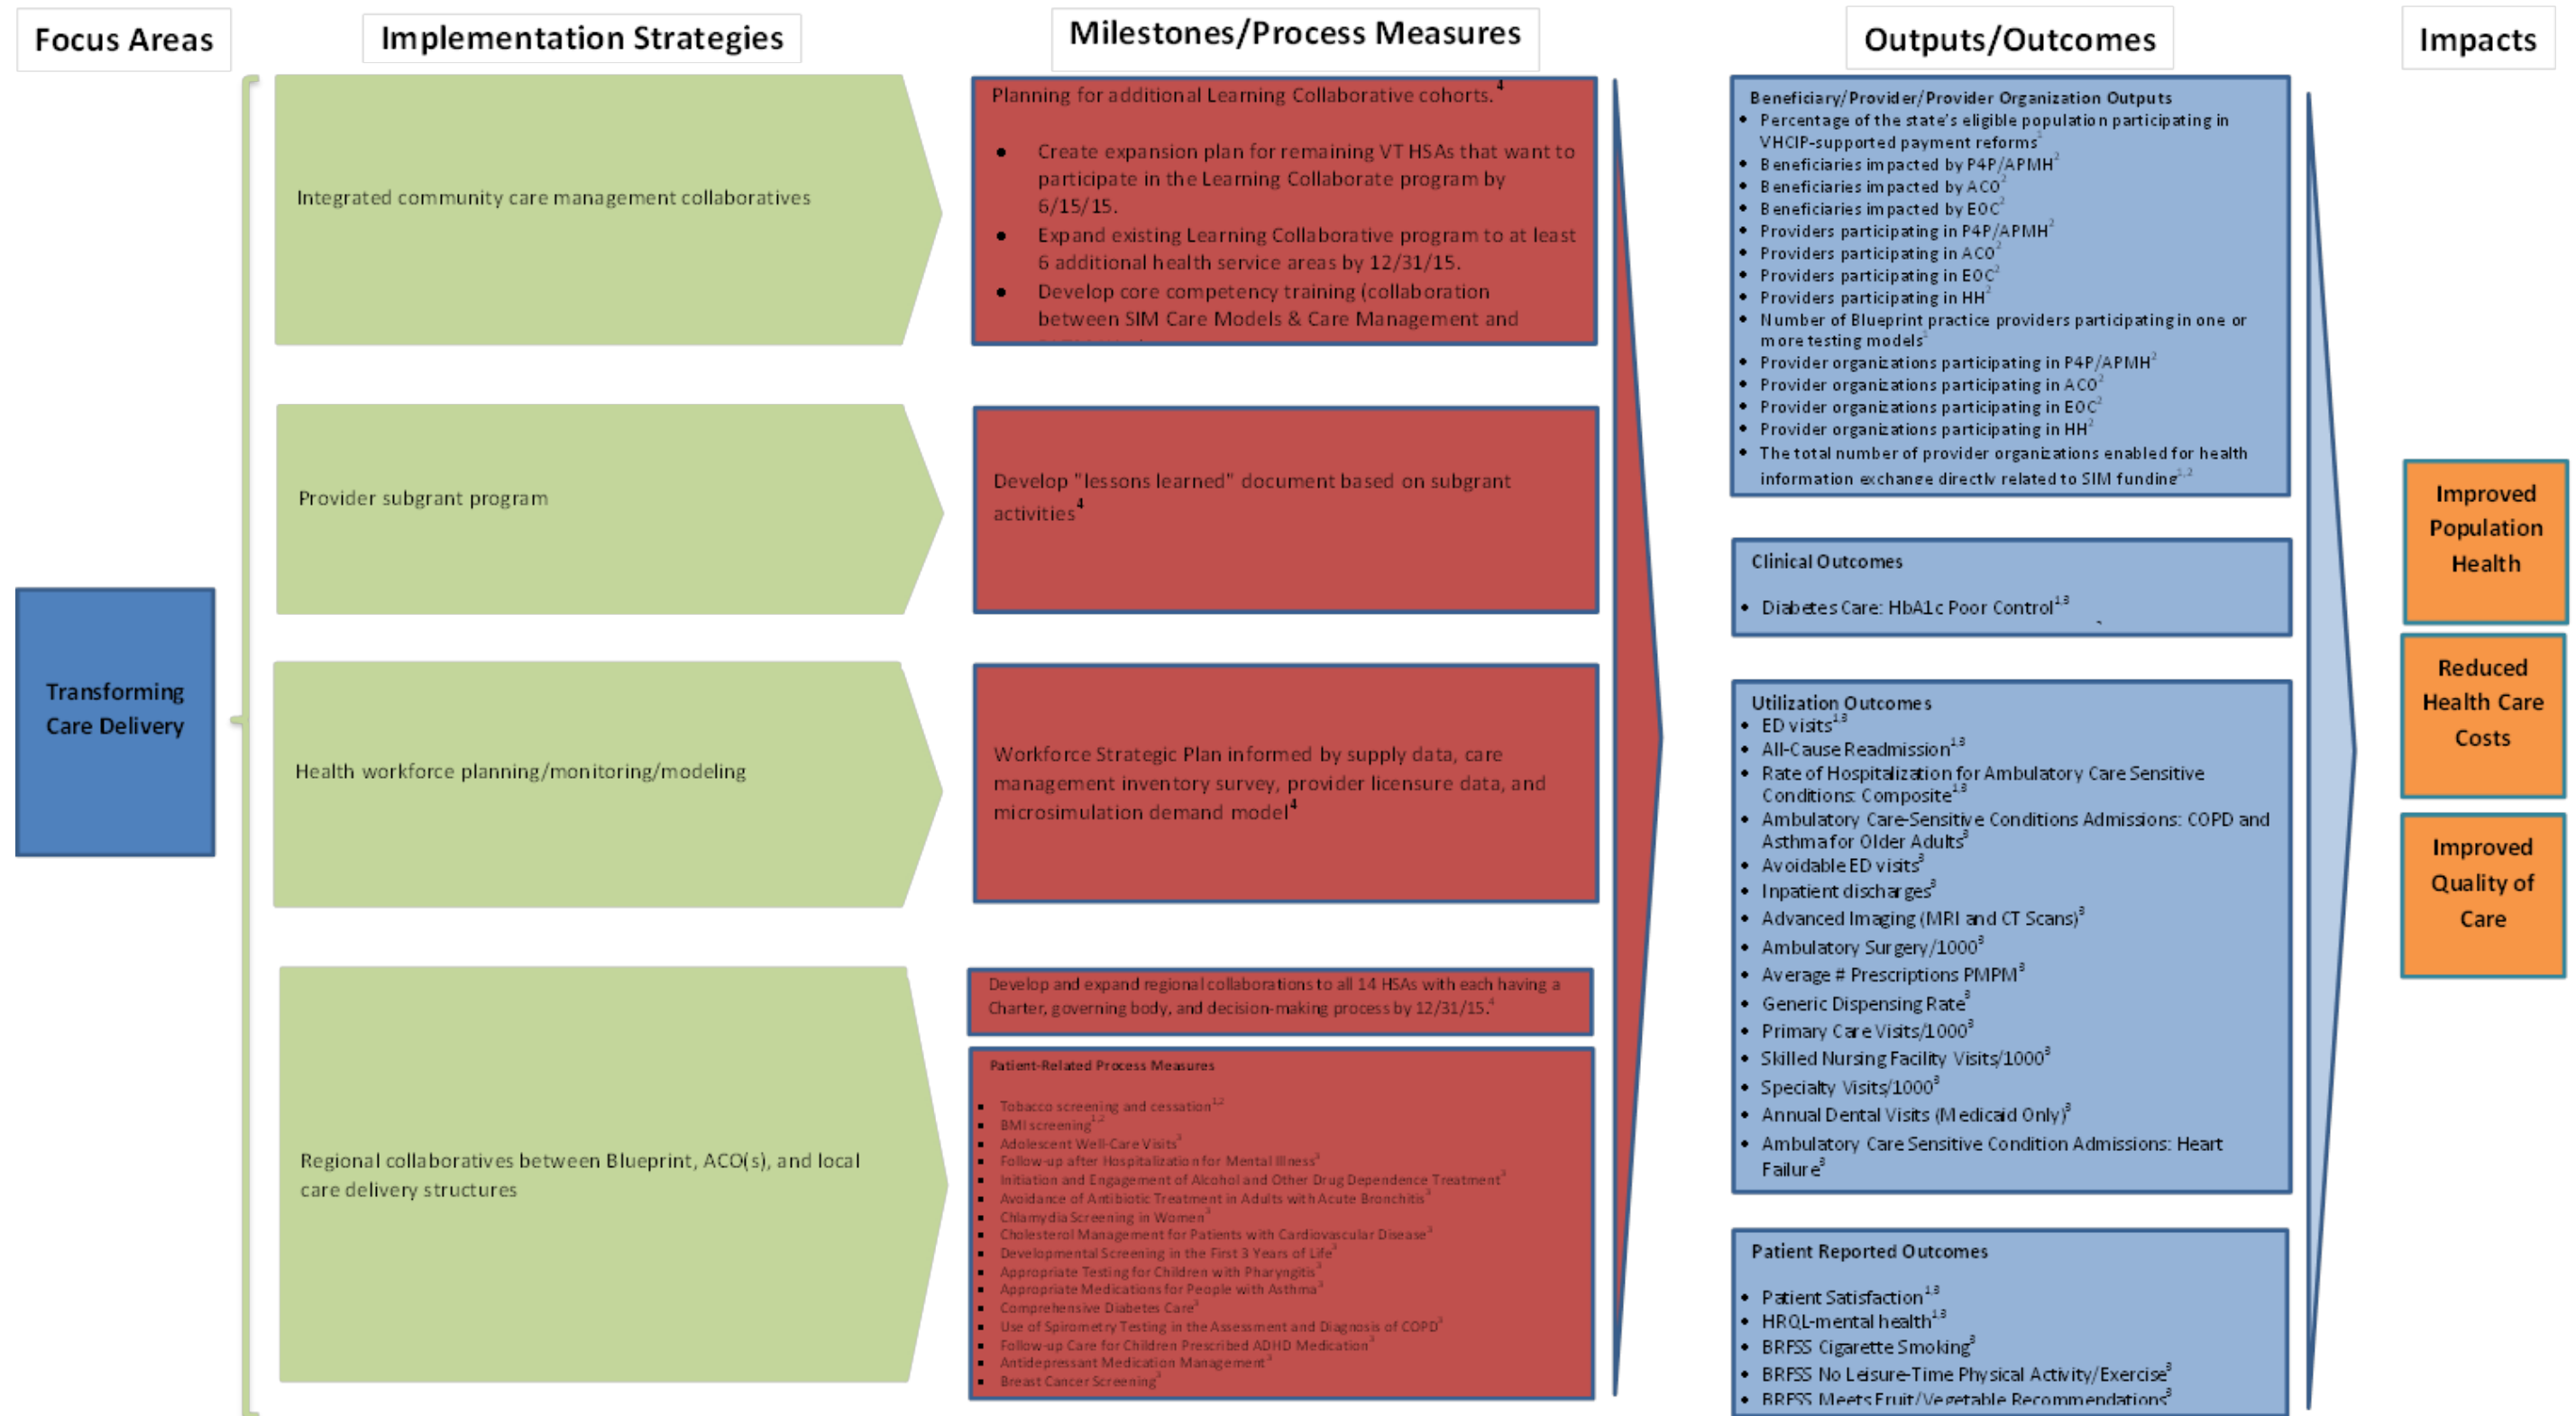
Focus Areas

Implementation Strategies

Milestones/Process Measures

Outputs/Outcomes

Impacts

Transforming Care Delivery

Integrated community care management collaboratives

Provider subgrant program

Health workforce planning/monitoring/modeling

Regional collaboratives between Blueprint, ACO(s), and local care delivery structures

Planning for additional Learning Collaborative cohorts.$^4$

- Create expansion plan for remaining VT HSAs that want to participate in the Learning Collaborate program by 6/15/15.
- Expand existing Learning Collaborative program to at least 6 additional health service areas by 12/31/15.
- Develop core competency training (collaboration between SIM Care Models & Care Management and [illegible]

Develop "lessons learned" document based on subgrant activities$^4$

Workforce Strategic Plan informed by supply data, care management inventory survey, provider licensure data, and microsimulation demand model$^4$

Develop and expand regional collaborations to all 14 HSAs with each having a Charter, governing body, and decision-making process by 12/31/15.$^4$

Patient-Related Process Measures

- Tobacco screening and cessation$^{1,2}$
- BMI screening$^{1,2}$
- Adolescent Well-Care Visits$^3$
- Follow-up after Hospitalization for Mental Illness$^3$
- Initiation and Engagement of Alcohol and Other Drug Dependence Treatment$^3$
- Avoidance of Antibiotic Treatment in Adults with Acute Bronchitis$^3$
- Chlamydia Screening in Women$^3$
- Cholesterol Management for Patients with Cardiovascular Disease$^3$
- Developmental Screening in the First 3 Years of Life$^3$
- Appropriate Testing for Children with Pharyngitis$^3$
- Appropriate Medications for People with Asthma$^3$
- Comprehensive Diabetes Care$^3$
- Use of Spirometry Testing in the Assessment and Diagnosis of COPD$^3$
- Follow-up Care for Children Prescribed ADHD Medication$^3$
- Antidepressant Medication Management$^3$
- Breast Cancer Screening$^3$

Beneficiary/Provider/Provider Organization Outputs
- Percentage of the state's eligible population participating in VHCIP-supported payment reforms$^1$
- Beneficiaries impacted by P4P/APMH$^2$
- Beneficiaries impacted by ACO$^2$
- Beneficiaries impacted by EOC$^2$
- Providers participating in P4P/APMH$^2$
- Providers participating in ACO$^2$
- Providers participating in EOC$^2$
- Providers participating in HH$^2$
- Number of Blueprint practice providers participating in one or more testing models$^1$
- Provider organizations participating in P4P/APMH$^2$
- Provider organizations participating in ACO$^2$
- Provider organizations participating in EOC$^2$
- Provider organizations participating in HH$^2$
- The total number of provider organizations enabled for health information exchange directly related to SIM funding$^{1,2}$

Clinical Outcomes
- Diabetes Care: HbA1c Poor Control$^{1,3}$

Utilization Outcomes
- ED visits$^{1,3}$
- All-Cause Readmission$^{1,3}$
- Rate of Hospitalization for Ambulatory Care Sensitive Conditions: Composite$^{1,3}$
- Ambulatory Care-Sensitive Conditions Admissions: COPD and Asthma for Older Adults$^3$
- Avoidable ED visits$^3$
- Inpatient discharges$^3$
- Advanced Imaging (MRI and CT Scans)$^3$
- Ambulatory Surgery/1000$^3$
- Average # Prescriptions PMPM$^3$
- Generic Dispensing Rate$^3$
- Primary Care Visits/1000$^3$
- Skilled Nursing Facility Visits/1000$^3$
- Specialty Visits/1000$^3$
- Annual Dental Visits (Medicaid Only)$^3$
- Ambulatory Care Sensitive Condition Admissions: Heart Failure$^3$

Patient Reported Outcomes
- Patient Satisfaction$^{1,3}$
- HRQL-mental health$^{1,3}$
- BRFSS Cigarette Smoking$^3$
- BRFSS No Leisure-Time Physical Activity/Exercise$^3$
- BRFSS Meets Fruit/Vegetable Recommendations$^3$

Improved Population Health

Reduced Health Care Costs

Improved Quality of Care